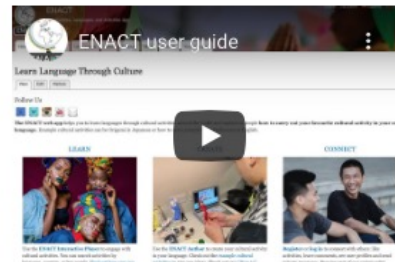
ENACT
ENACT user guide
Learn Language Through Culture
Follow Us
LEARN
CONNECT
Use the ENACT Interactive Player to engage with cultural activities.
Use the ENACT Author to create your cultural activity in your language.
Register or log in to connect with others.
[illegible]